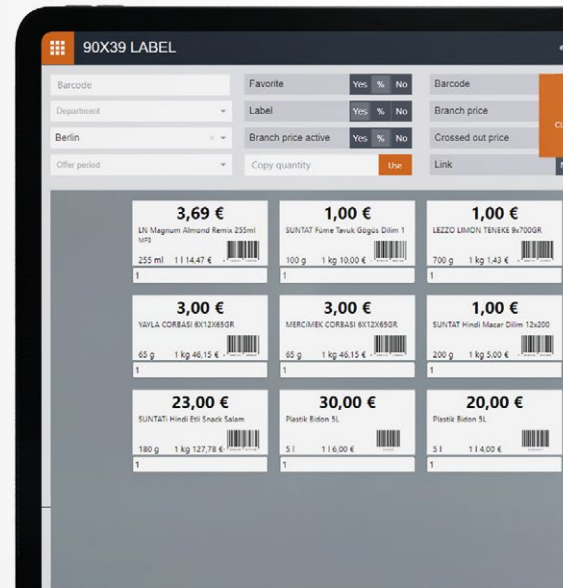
90X39 LABEL

Barcode
Department
Berlin
Offer period

Favorite Yes % No
Label Yes % No
Branch price active Yes % No
Copy quantity Use

Barcode
Branch price
Crossed out price
Link

CL

3,69 €
LN Magnum Almond Remix 255ml MPI
255 ml 1 l 14,47 €
1

1,00 €
SUNTAT Füme Tavuk Göğüs Dilim 1
100 g 1 kg 10,00 €
1

1,00 €
LEZZO LIMON TENEKE 9x700GR
700 g 1 kg 1,43 €
1

3,00 €
YAYLA CORBASI 6X12X65GR
65 g 1 kg 46,15 €
1

3,00 €
MERCIMEK CORBASI 6X12X65GR
65 g 1 kg 46,15 €
1

1,00 €
SUNTAT Hindi Macar Dilim 12x200
200 g 1 kg 5,00 €
1

23,00 €
SUNTAT Hindi Etli Snack Salam
180 g 1 kg 127,78 €
1

30,00 €
Plastik Bidon 5L
5 l 1 l 6,00 €
1

20,00 €
Plastik Bidon 5L
5 l 1 l 4,00 €
1